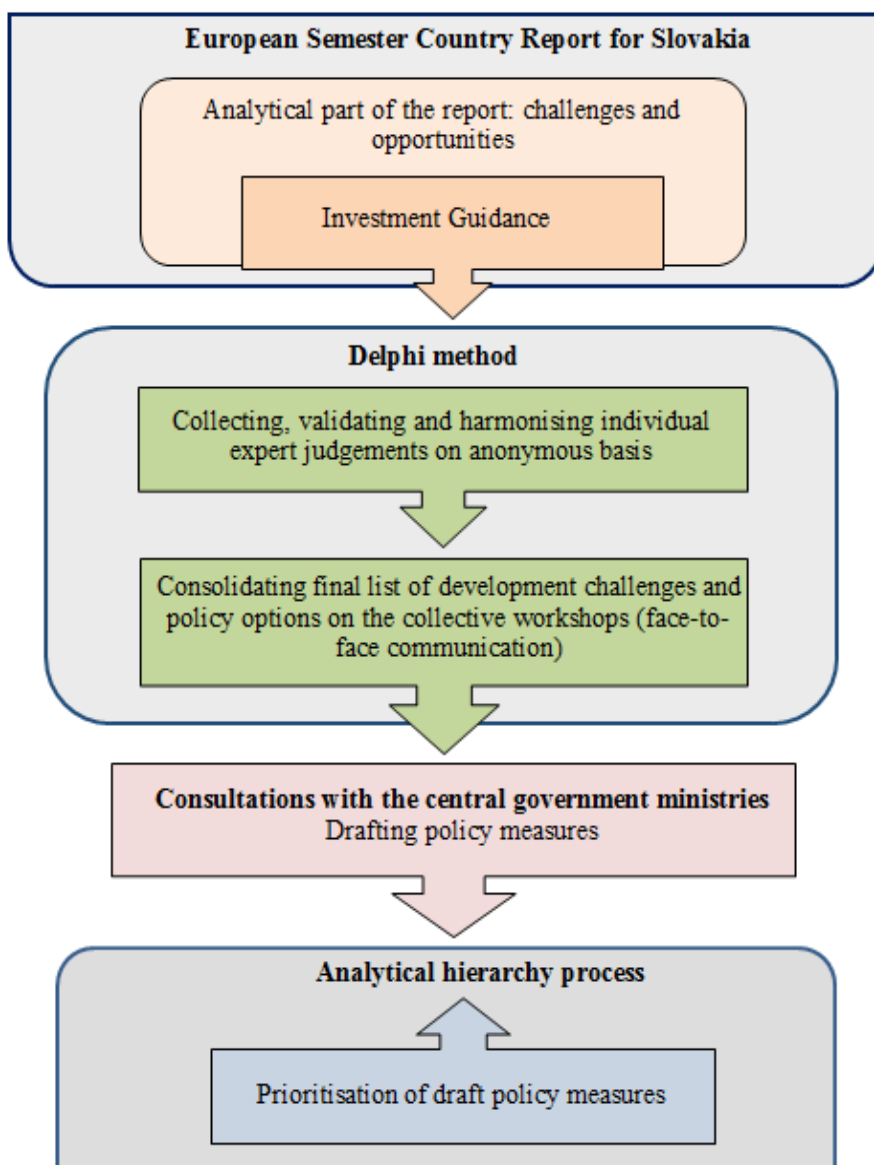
European Semester Country Report for Slovakia

Analytical part of the report: challenges and opportunities

Investment Guidance

Delphi method

Collecting, validating and harmonising individual expert judgements on anonymous basis

Consolidating final list of development challenges and policy options on the collective workshops (face-to-face communication)

Consultations with the central government ministries
Drafting policy measures

Analytical hierarchy process

Prioritisation of draft policy measures